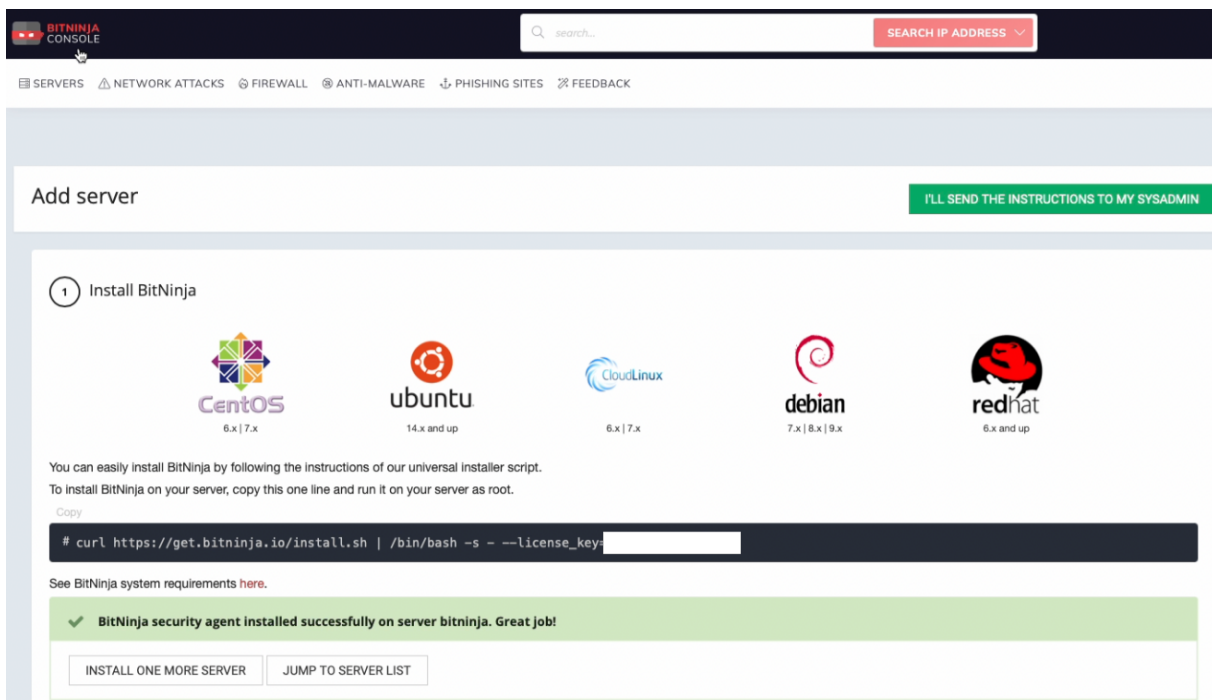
BITNINJA CONSOLE

search...

SEARCH IP ADDRESS

SERVERS NETWORK ATTACKS FIREWALL ANTI-MALWARE PHISHING SITES FEEDBACK

Add server

I'LL SEND THE INSTRUCTIONS TO MY SYSADMIN

1 Install BitNinja

CentOS
6.x | 7.x

ubuntu
14.x and up

CloudLinux
6.x | 7.x

debian
7.x | 8.x | 9.x

redhat
6.x and up

You can easily install BitNinja by following the instructions of our universal installer script.

To install BitNinja on your server, copy this one line and run it on your server as root.

Copy

# curl https://get.bitninja.io/install.sh | /bin/bash -s - --license_key=

See BitNinja system requirements here.

BitNinja security agent installed successfully on server bitninja. Great job!

INSTALL ONE MORE SERVER

JUMP TO SERVER LIST